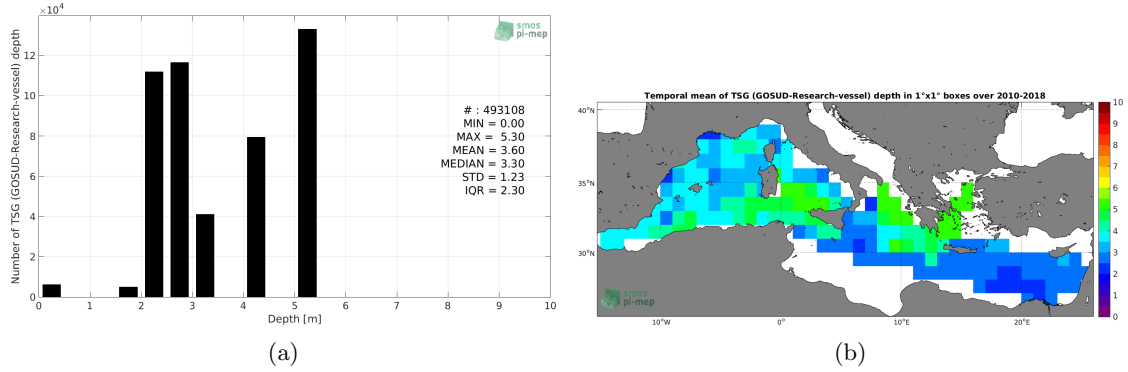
$\times 10^4$

smos pi-mep

12
10
8
6
4
2
0

Number of TSG (GOSUD-Research-vessel) depth

# : 493108
MIN = 0.00
MAX = 5.30
MEAN = 3.60
MEDIAN = 3.30
STD = 1.23
IQR = 2.30

0 1 2 3 4 5 6 7 8 9 10
Depth [m]

(a)

Temporal mean of TSG (GOSUD-Research-vessel) depth in 1°x1° boxes over 2010-2018

40°N
35°N
30°N

smos pi-mep

10°W 0° 10°E 20°E

10
9
8
7
6
5
4
3
2
1
0

(b)